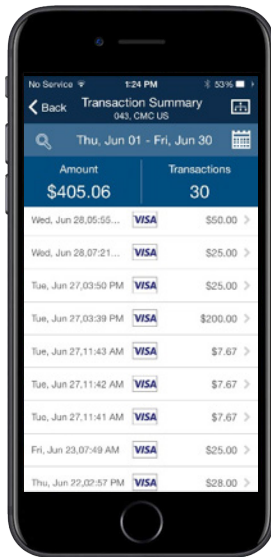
No Service
1:24 PM
53%

Back
Transaction Summary
043, CMC US

Thu, Jun 01 - Fri, Jun 30

| Amount | Transactions |
|---|---|
| $405.06 | 30 |

| Date | Card | Amount |
|---|---|---|
| Wed, Jun 28,05:55... | VISA | $50.00 |
| Wed, Jun 28,07:21... | VISA | $25.00 |
| Tue, Jun 27,03:50 PM | VISA | $25.00 |
| Tue, Jun 27,03:39 PM | VISA | $200.00 |
| Tue, Jun 27,11:43 AM | VISA | $7.67 |
| Tue, Jun 27,11:42 AM | VISA | $7.67 |
| Tue, Jun 27,11:41 AM | VISA | $7.67 |
| Fri, Jun 23,07:49 AM | VISA | $25.00 |
| Thu, Jun 22,02:57 PM | VISA | $28.00 |